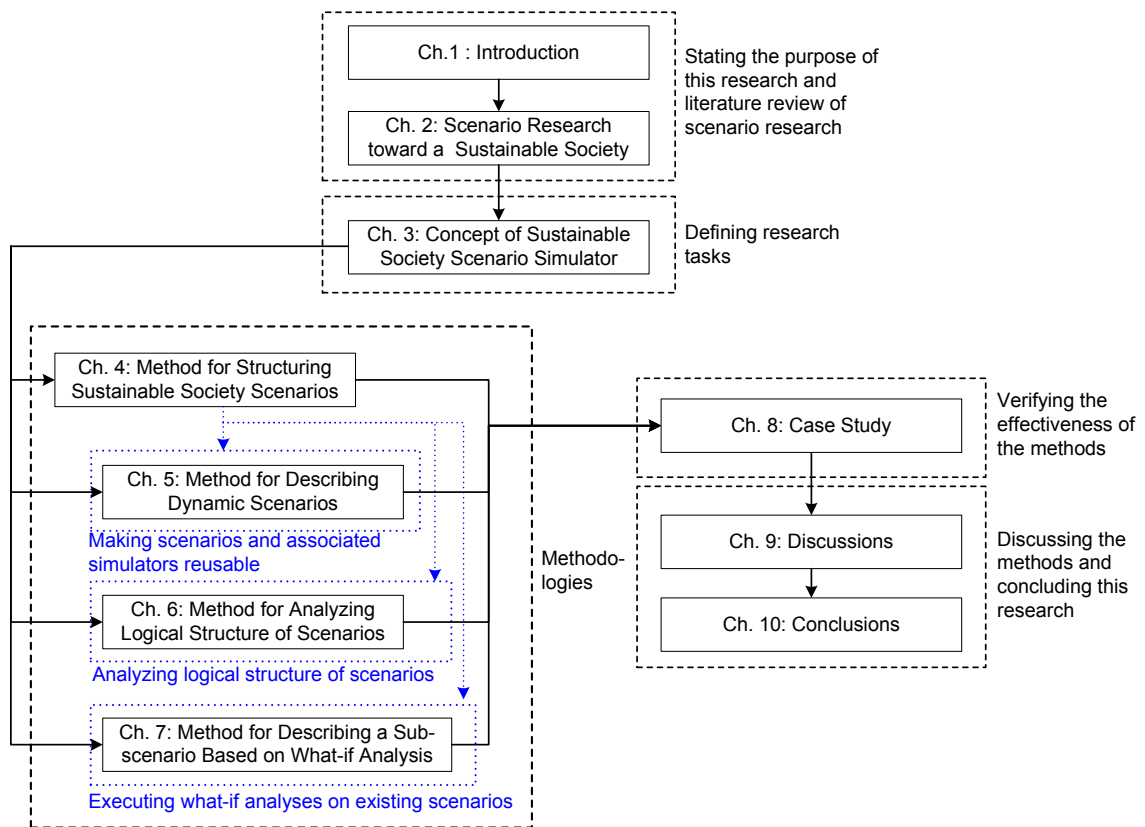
Ch.1 : Introduction

Ch. 2: Scenario Research toward a Sustainable Society

Stating the purpose of this research and literature review of scenario research

Ch. 3: Concept of Sustainable Society Scenario Simulator

Defining research tasks

Ch. 4: Method for Structuring Sustainable Society Scenarios

Ch. 5: Method for Describing Dynamic Scenarios

Making scenarios and associated simulators reusable

Ch. 6: Method for Analyzing Logical Structure of Scenarios

Analyzing logical structure of scenarios

Ch. 7: Method for Describing a Subscenario Based on What-if Analysis

Executing what-if analyses on existing scenarios

Methodologies

Ch. 8: Case Study

Verifying the effectiveness of the methods

Ch. 9: Discussions

Ch. 10: Conclusions

Discussing the methods and concluding this research